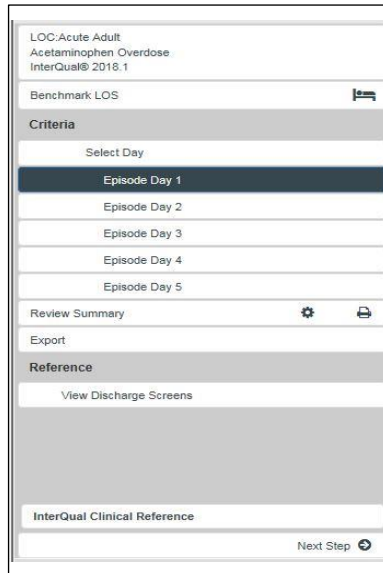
LOC:Acute Adult
Acetaminophen Overdose
InterQual® 2018.1

Benchmark LOS

Criteria

Select Day

Episode Day 1

Episode Day 2

Episode Day 3

Episode Day 4

Episode Day 5

Review Summary

Export

Reference

View Discharge Screens

InterQual Clinical Reference

Next Step